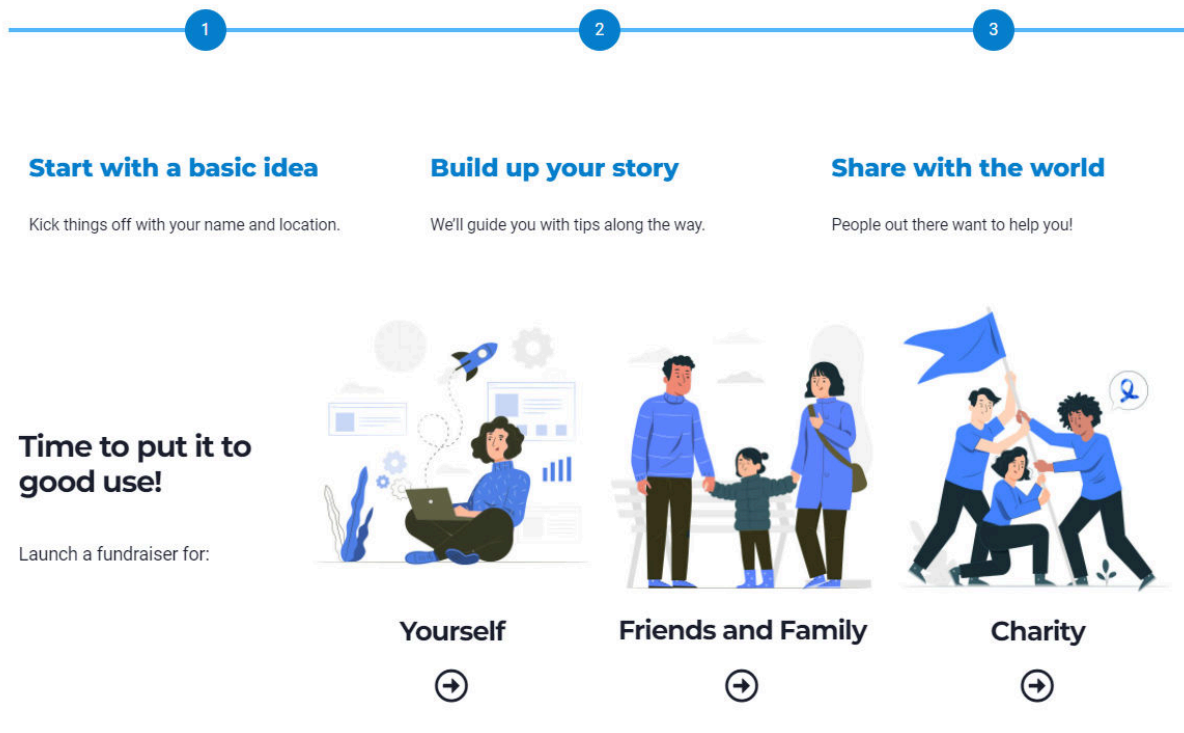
1

Start with a basic idea

Kick things off with your name and location.

2

Build up your story

We'll guide you with tips along the way.

3

Share with the world

People out there want to help you!

Time to put it to good use!

Launch a fundraiser for:

Yourself

Friends and Family

Charity